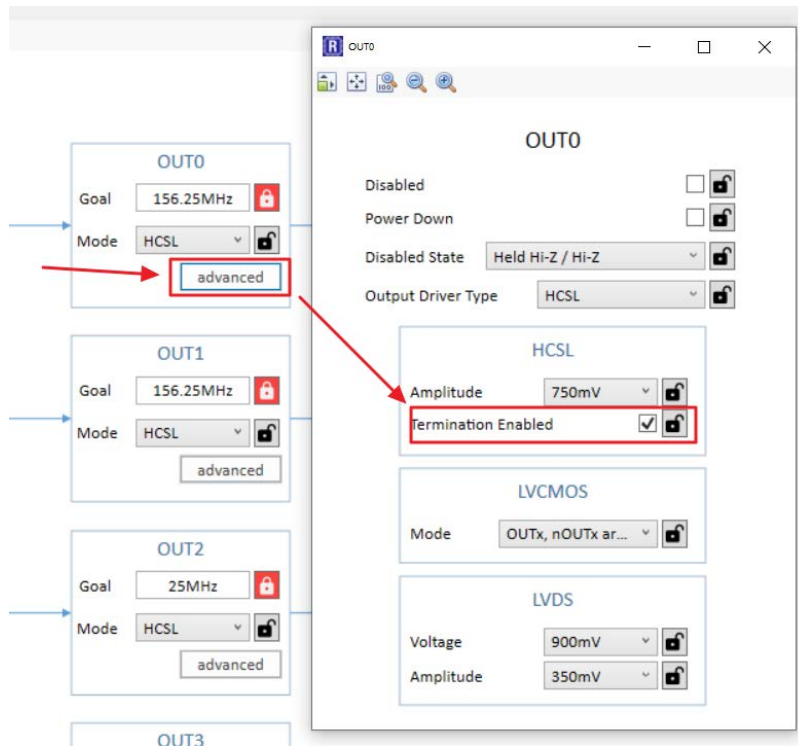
OUT0
Goal 156.25MHz
Mode HCSL
advanced

OUT1
Goal 156.25MHz
Mode HCSL
advanced

OUT2
Goal 25MHz
Mode HCSL
advanced

OUT3

R OUT0

OUT0
Disabled
Power Down
Disabled State Held Hi-Z / Hi-Z
Output Driver Type HCSL

HCSL
Amplitude 750mV
Termination Enabled ✓

LVCMOS
Mode OUTx, nOUTx ar...

LVDS
Voltage 900mV
Amplitude 350mV